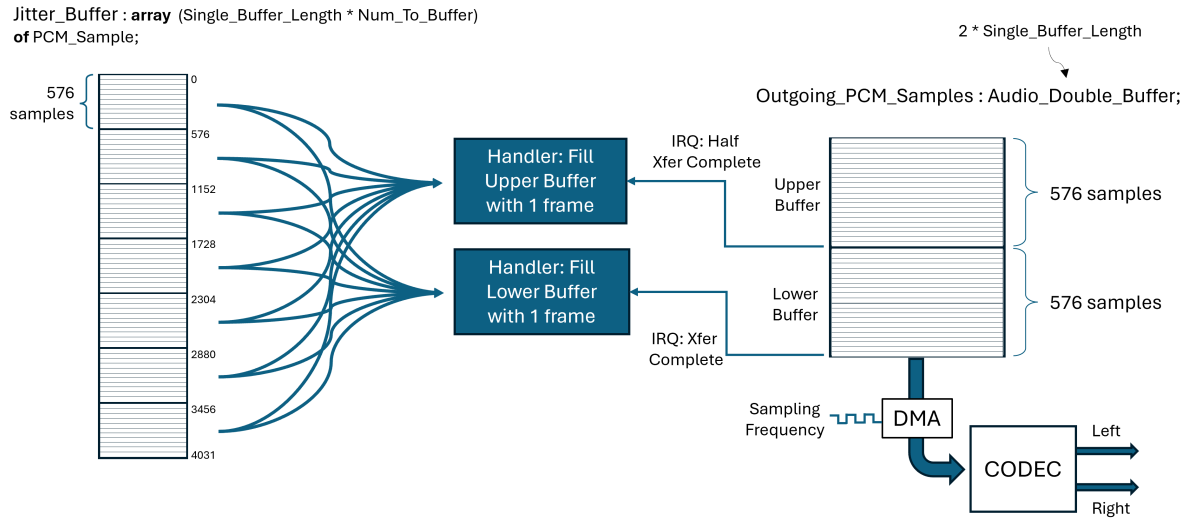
Jitter_Buffer : **array** (Single_Buffer_Length * Num_To_Buffer) **of** PCM_Sample;

2 * Single_Buffer_Length

Outgoing_PCM_Samples : Audio_Double_Buffer;

576 samples

0
576
1152
1728
2304
2880
3456
4031

Handler: Fill Upper Buffer with 1 frame

Handler: Fill Lower Buffer with 1 frame

IRQ: Half Xfer Complete

IRQ: Xfer Complete

Upper Buffer

Lower Buffer

576 samples

576 samples

Sampling Frequency

DMA

CODEC

Left

Right